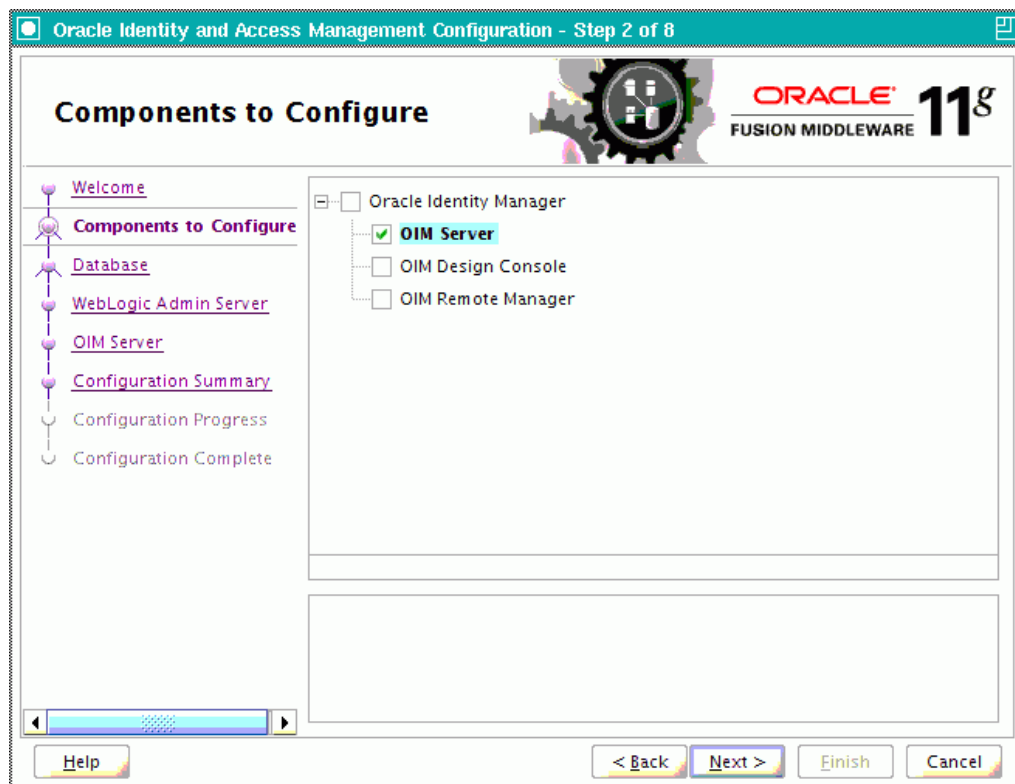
Oracle Identity and Access Management Configuration - Step 2 of 8

Components to Configure

ORACLE
FUSION MIDDLEWARE
$11^g$

Welcome
Components to Configure
Database
WebLogic Admin Server
OIM Server
Configuration Summary
Configuration Progress
Configuration Complete

Oracle Identity Manager
OIM Server
OIM Design Console
OIM Remote Manager

Help
< Back
Next >
Finish
Cancel